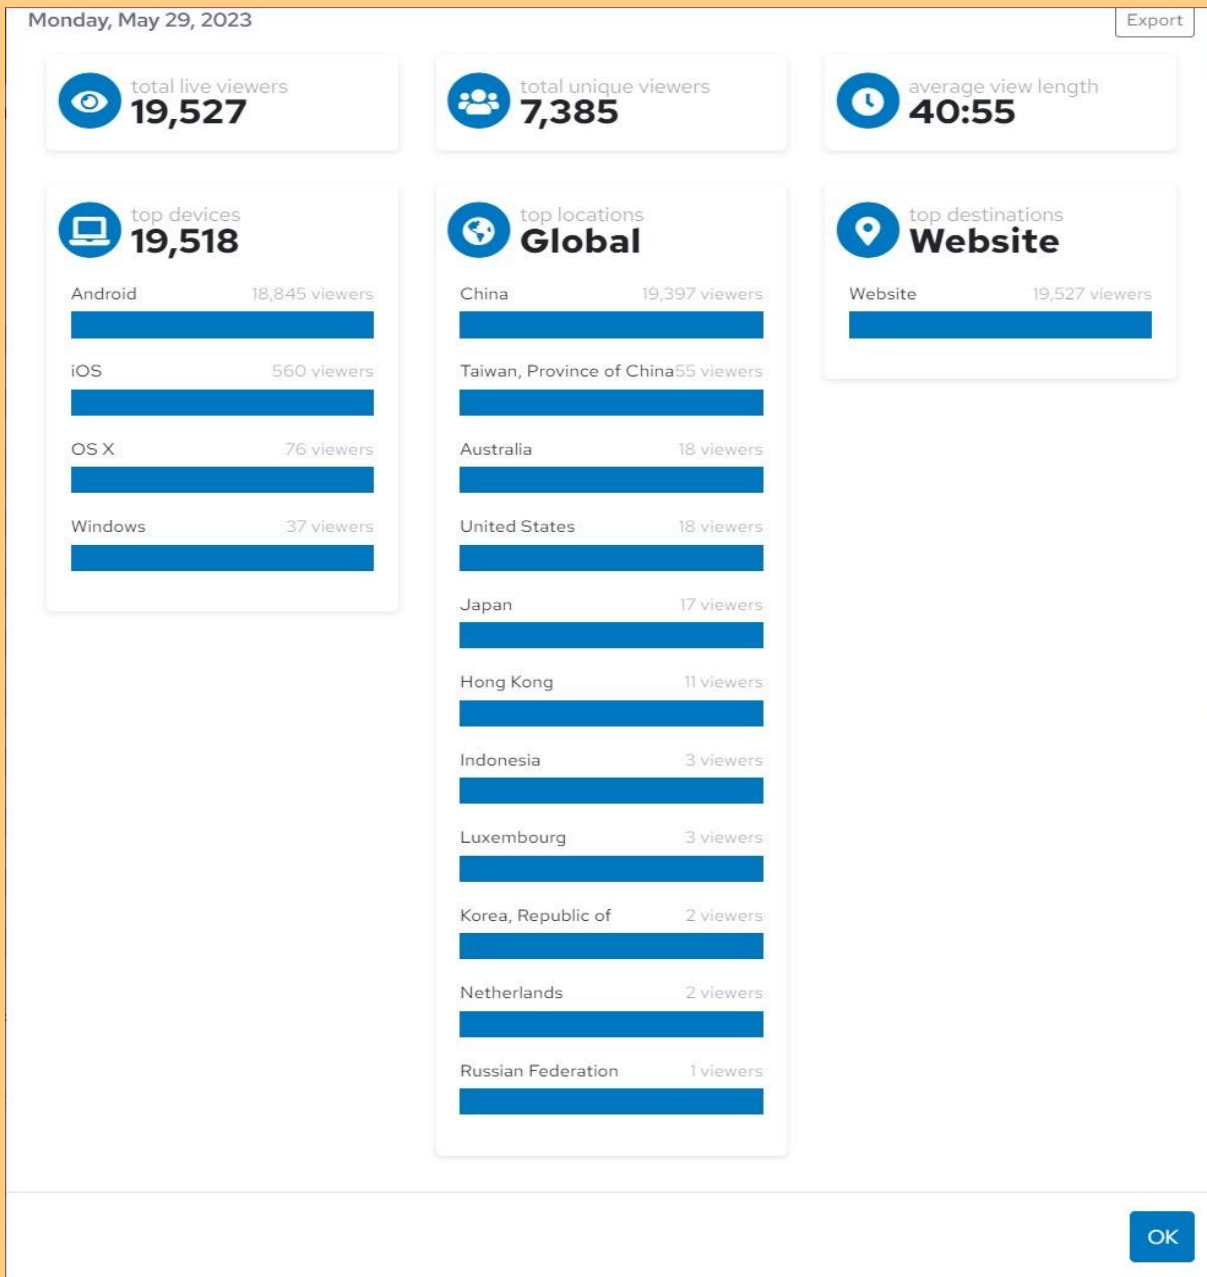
Monday, May 29, 2023

Export

total live viewers
19,527

total unique viewers
7,385

average view length
40:55

top devices
19,518

Android 18,845 viewers

iOS 560 viewers

OS X 76 viewers

Windows 37 viewers

top locations
Global

China 19,397 viewers

Taiwan, Province of China 55 viewers

Australia 18 viewers

United States 18 viewers

Japan 17 viewers

Hong Kong 11 viewers

Indonesia 3 viewers

Luxembourg 3 viewers

Korea, Republic of 2 viewers

Netherlands 2 viewers

Russian Federation 1 viewers

top destinations
Website

Website 19,527 viewers

OK